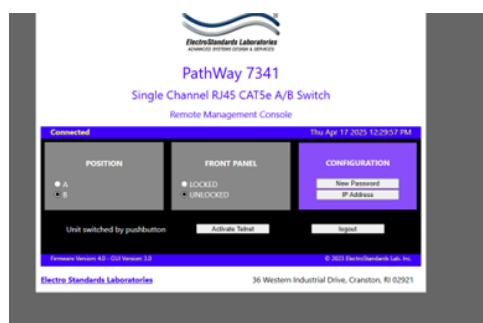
ElectroStandards Laboratories
ADVANCED SYSTEMS DESIGN & SERVICES

PathWay 7341

Single Channel RJ45 CAT5e A/B Switch

Remote Management Console

Connected

Thu Apr 17 2025 12:29:57 PM

POSITION

A

B

FRONT PANEL

LOCKED

UNLOCKED

CONFIGURATION

New Password

IP Address

Unit switched by pushbutton

Activate Telnet

logout

Firmware Version: 4.0 - GUI Version: 3.0

© 2023 ElectroStandards Lab. Inc.

Electro Standards Laboratories

36 Western Industrial Drive, Cranston, RI 02921